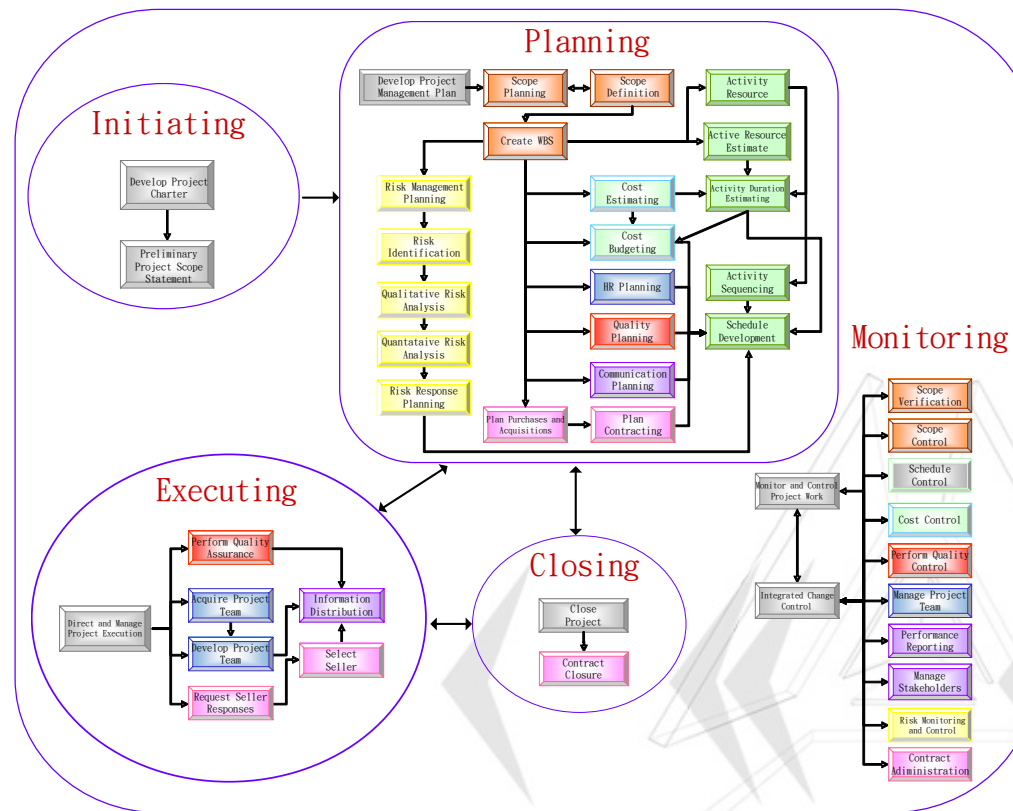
Planning

Initiating

Develop Project Charter

Preliminary Project Scope Statement

Develop Project Management Plan

Scope Planning

Scope Definition

Activity Resource

Create WBS

Active Resource Estimate

Risk Management Planning

Cost Estimating

Activity Duration Estimating

Risk Identification

Cost Budgeting

Qualitative Risk Analysis

HR Planning

Activity Sequencing

Quantataive Risk Analysis

Quality Planning

Schedule Development

Risk Response Planning

Communication Planning

Plan Purchases and Acquisitions

Plan Contracting

Monitoring

Scope Verification

Scope Control

Executing

Schedule Control

Monitor and Control Project Work

Cost Control

Perform Quality Assurance

Closing

Perform Quality Control

Acquire Project Team

Information Distribution

Integrated Change Control

Manage Project Team

Direct and Manage Project Execution

Close Project

Develop Project Team

Select Seller

Performance Reporting

Contract Closure

Request Seller Responses

Manage Stakeholders

Risk Monitoring and Control

Contract Administration